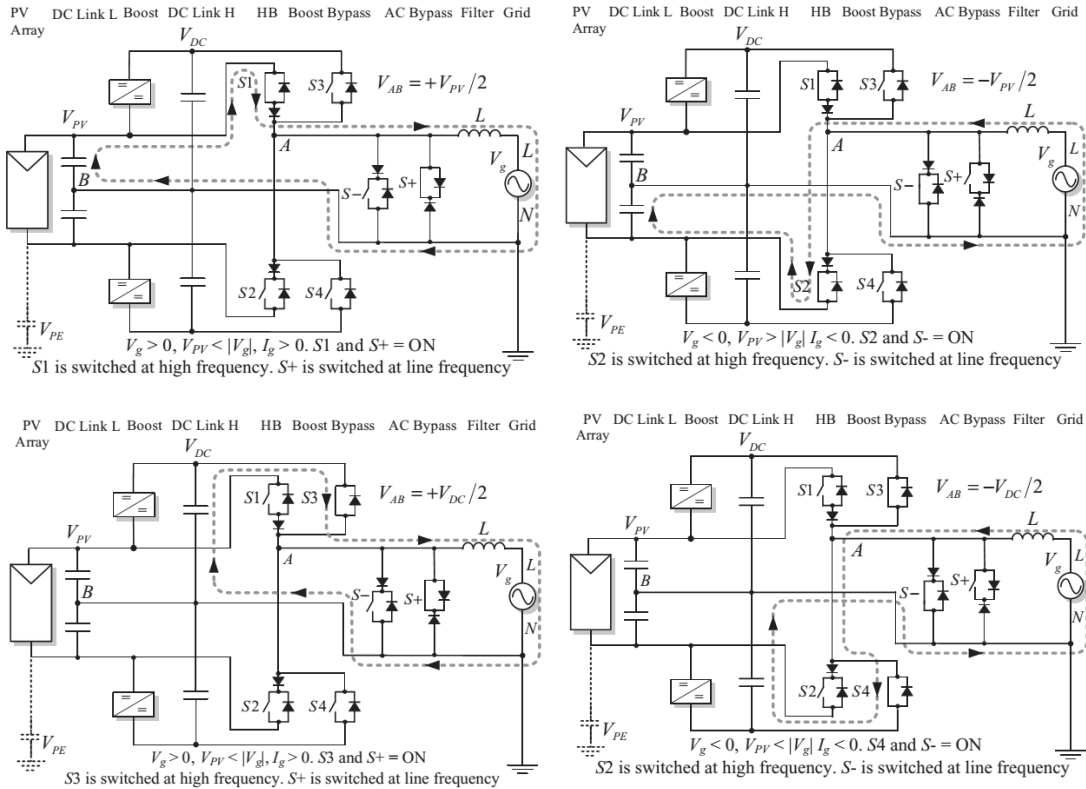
PV Array DC Link L Boost DC Link H HB Boost Bypass AC Bypass Filter Grid

$V_{DC}$ $S1$ $S3$ $V_{AB} = +V_{PV}/2$ $V_{PV}$ $L$ $A$ $B$ $S-$ $S+$ $V_g$ $L$ $N$ $S2$ $S4$ $V_{PE}$

$V_g > 0$, $V_{PV} < |V_g|$, $I_g > 0$. $S1$ and $S+$ = ON
$S1$ is switched at high frequency. $S+$ is switched at line frequency

PV Array DC Link L Boost DC Link H HB Boost Bypass AC Bypass Filter Grid

$V_{DC}$ $S1$ $S3$ $V_{AB} = -V_{PV}/2$ $V_{PV}$ $L$ $A$ $B$ $S-$ $S+$ $V_g$ $L$ $N$ $S2$ $S4$ $V_{PE}$

$V_g < 0$, $V_{PV} > |V_g|$ $I_g < 0$. $S2$ and $S-$ = ON
$S2$ is switched at high frequency. $S-$ is switched at line frequency

PV Array DC Link L Boost DC Link H HB Boost Bypass AC Bypass Filter Grid

$V_{DC}$ $S1$ $S3$ $V_{AB} = +V_{DC}/2$ $V_{PV}$ $L$ $A$ $B$ $S-$ $S+$ $V_g$ $L$ $N$ $S2$ $S4$ $V_{PE}$

$V_g > 0$, $V_{PV} < |V_g|$, $I_g > 0$. $S3$ and $S+$ = ON
$S3$ is switched at high frequency. $S+$ is switched at line frequency

PV Array DC Link L Boost DC Link H HB Boost Bypass AC Bypass Filter Grid

$V_{DC}$ $S1$ $S3$ $V_{AB} = -V_{DC}/2$ $V_{PV}$ $L$ $A$ $B$ $S-$ $S+$ $V_g$ $L$ $N$ $S2$ $S4$ $V_{PE}$

$V_g < 0$, $V_{PV} < |V_g|$ $I_g < 0$. $S4$ and $S-$ = ON
$S2$ is switched at high frequency. $S-$ is switched at line frequency